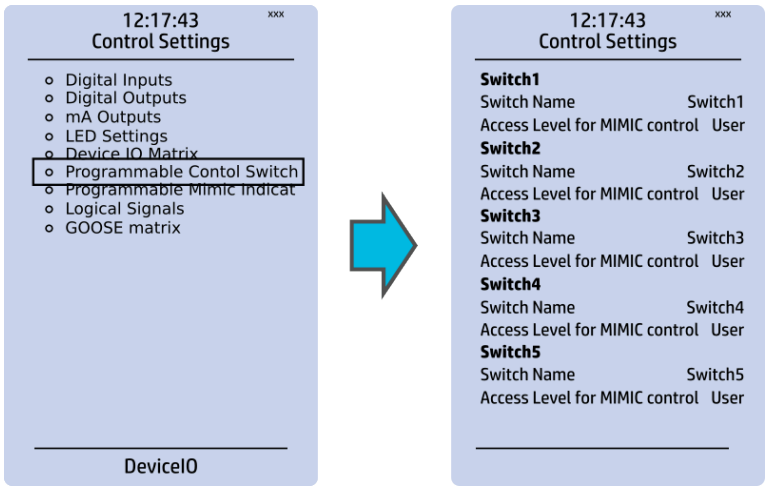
12:17:43 xxx
Control Settings

- Digital Inputs
- Digital Outputs
- mA Outputs
- LED Settings
- Device IO Matrix
- Programmable Contol Switch
- Programmable Mimic Indicat
- Logical Signals
- GOOSE matrix

DeviceIO

12:17:43 xxx
Control Settings

**Switch1**
Switch Name Switch1
Access Level for MIMIC control User
**Switch2**
Switch Name Switch2
Access Level for MIMIC control User
**Switch3**
Switch Name Switch3
Access Level for MIMIC control User
**Switch4**
Switch Name Switch4
Access Level for MIMIC control User
**Switch5**
Switch Name Switch5
Access Level for MIMIC control User